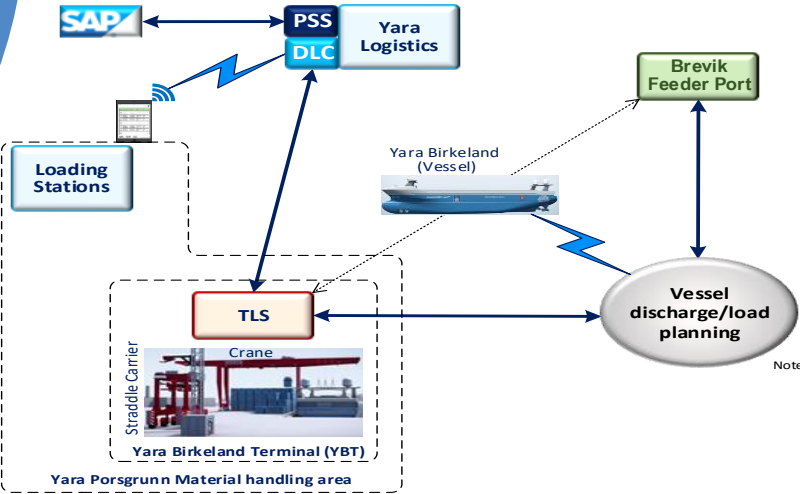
SAP

PSS

DLC

Yara Logistics

Brevik Feeder Port

Loading Stations

Yara Birkeland (Vessel)

TLS

Vessel discharge/load planning

Crane

Straddle Carrier

Yara Birkeland Terminal (YBT)

Yara Porsgrunn Material handling area

Note